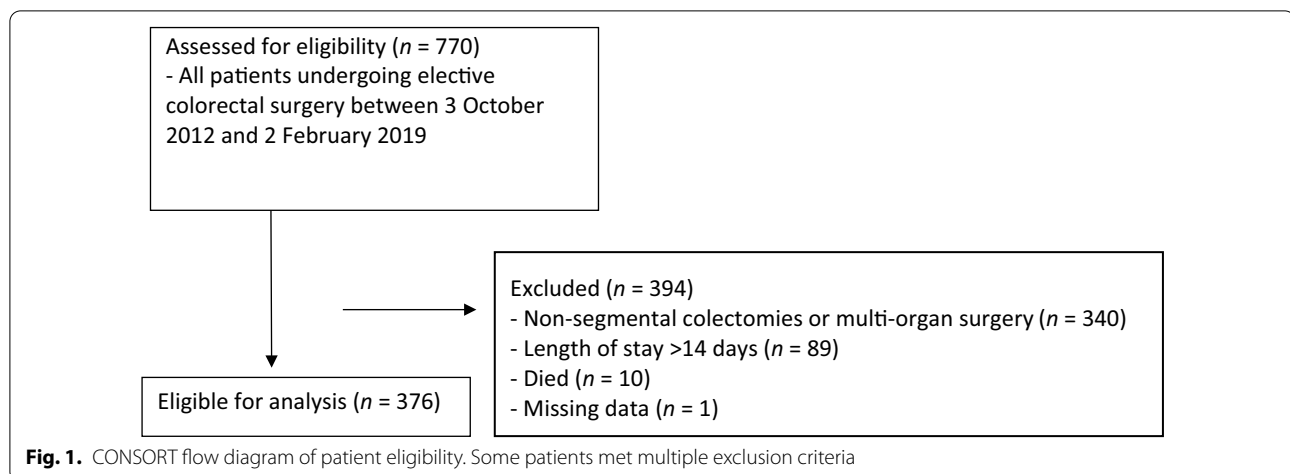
Assessed for eligibility ($n$ = 770)
- All patients undergoing elective colorectal surgery between 3 October 2012 and 2 February 2019

Excluded ($n$ = 394)
- Non-segmental colectomies or multi-organ surgery ($n$ = 340)
- Length of stay >14 days ($n$ = 89)
- Died ($n$ = 10)
- Missing data ($n$ = 1)

Eligible for analysis ($n$ = 376)

**Fig. 1.** CONSORT flow diagram of patient eligibility. Some patients met multiple exclusion criteria